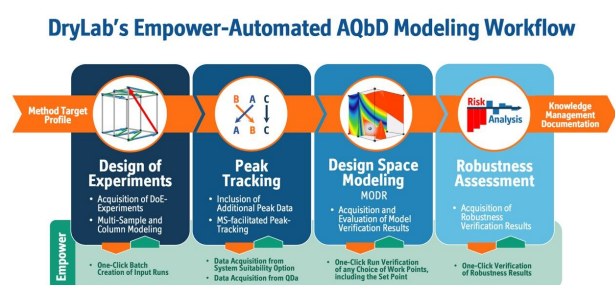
DryLab's Empower-Automated AQbD Modeling Workflow

Method Target Profile

Design of Experiments
• Acquisition of DoE-Experiments
• Multi-Sample and Column Modeling

B A C
A B C

Peak Tracking
• Inclusion of Additional Peak Data
• MS-facilitated Peak-Tracking

Design Space Modeling
MODR
• Acquisition and Evaluation of Model Verification Results

Risk Analysis

Robustness Assessment
• Acquisition of Robustness Verification Results

Knowledge Management Documentation

Empower

• One-Click Batch Creation of Input Runs

• Data Acquisition from System Suitability Option
• Data Acquisition from QDa

• One-Click Run Verification of any Choice of Work Points, including the Set Point

• One-Click Verification of Robustness Results